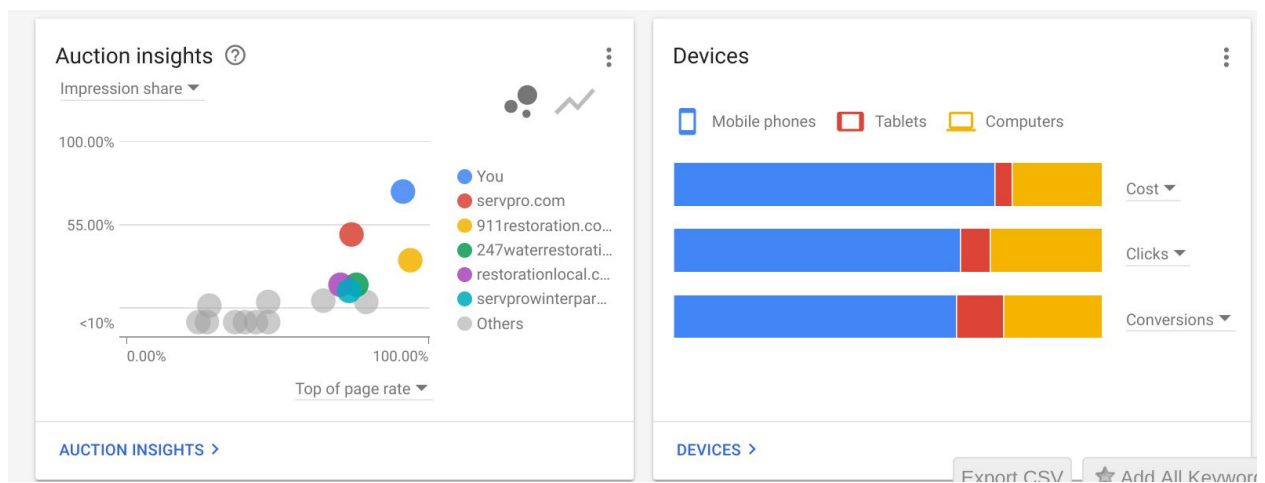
Auction insights ⓘ

Impression share ▾

100.00%

55.00%

<10%

0.00%

100.00%

Top of page rate ▾

You
servpro.com
911restoration.co...
247waterrestorati...
restorationlocal.c...
servprowinterpar...
Others

AUCTION INSIGHTS >

Devices

Mobile phones
Tablets
Computers

Cost ▾

Clicks ▾

Conversions ▾

DEVICES >

Export CSV

Add All Keywor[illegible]